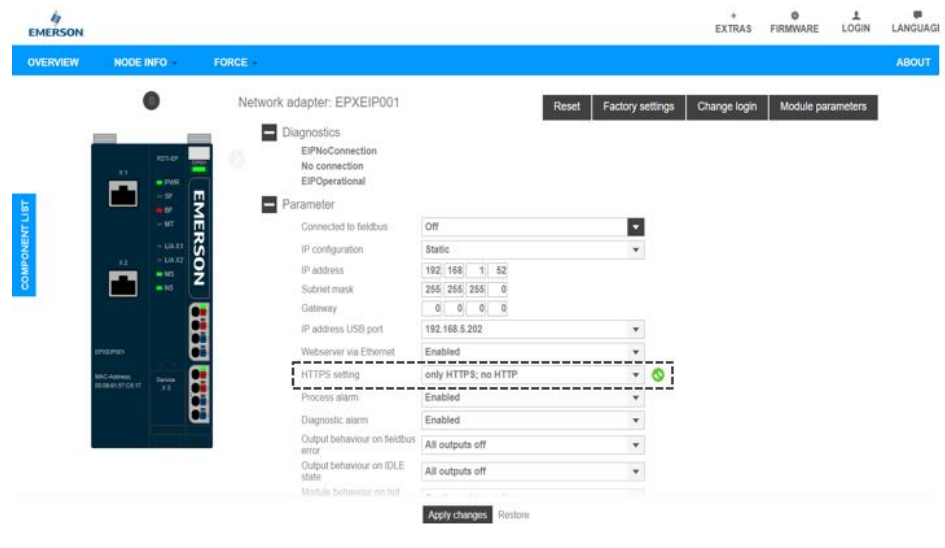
EMERSON

EXTRAS FIRMWARE LOGIN LANGUAGI

OVERVIEW NODE INFO FORCE ABOUT

COMPONENT LIST

0

Network adapter: EPXEIP001

Reset Factory settings Change login Module parameters

X 1

PWR
SF
BF
MT

LIA X1
LIA X2
MS
NS

X 2

EMERSON

EPXEIP001

MAC-Address 00:08:81:57:C8:17

Service X 3

Diagnostics

EIPNoConnection
No connection
EIPOperational

Parameter

| | |
|---|---|
| Connected to fieldbus | Off |
| IP configuration | Static |
| IP address | 192 168 1 52 |
| Subnet mask | 255 255 255 0 |
| Gateway | 0 0 0 0 |
| IP address USB port | 192.168.5.202 |
| Webserver via Ethernet | Enabled |
| HTTPS setting | only HTTPS; no HTTP |
| Process alarm | Enabled |
| Diagnostic alarm | Enabled |
| Output behaviour on fieldbus error | All outputs off |
| Output behaviour on IDLE state | All outputs off |
| Module behaviour on hot | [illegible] |

Apply changes Restore